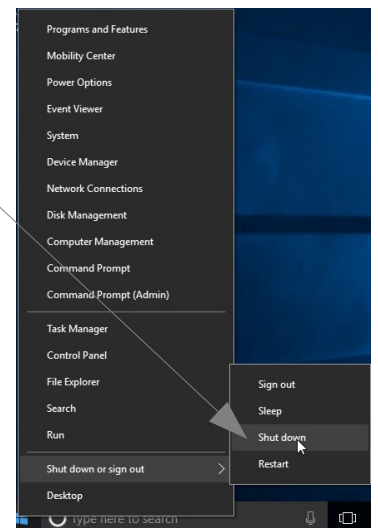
Programs and Features
Mobility Center
Power Options
Event Viewer
System
Device Manager
Network Connections
Disk Management
Computer Management
Command Prompt
Command Prompt (Admin)

Task Manager
Control Panel
File Explorer
Search
Run

Shut down or sign out
Desktop

Sign out
Sleep
Shut down
Restart

Type here to search